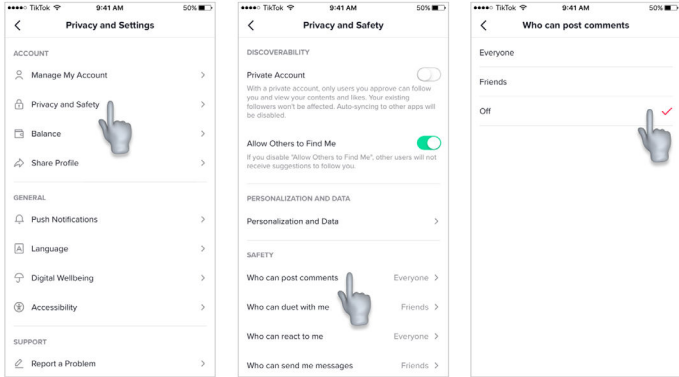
●●●●○ TikTok 9:41 AM 50%

Privacy and Settings

ACCOUNT

Manage My Account

Privacy and Safety

Balance

Share Profile

GENERAL

Push Notifications

Language

Digital Wellbeing

Accessibility

SUPPORT

Report a Problem

●●●●○ TikTok 9:41 AM 50%

Privacy and Safety

DISCOVERABILITY

Private Account

With a private account, only users you approve can follow you and view your contents and likes. Your existing followers won't be affected. Auto-syncing to other apps will be disabled.

Allow Others to Find Me

If you disable "Allow Others to Find Me", other users will not receive suggestions to follow you.

PERSONALIZATION AND DATA

Personalization and Data

SAFETY

Who can post comments Everyone

Who can duet with me Friends

Who can react to me Everyone

Who can send me messages Friends

●●●●○ TikTok 9:41 AM 50%

Who can post comments

Everyone

Friends

Off